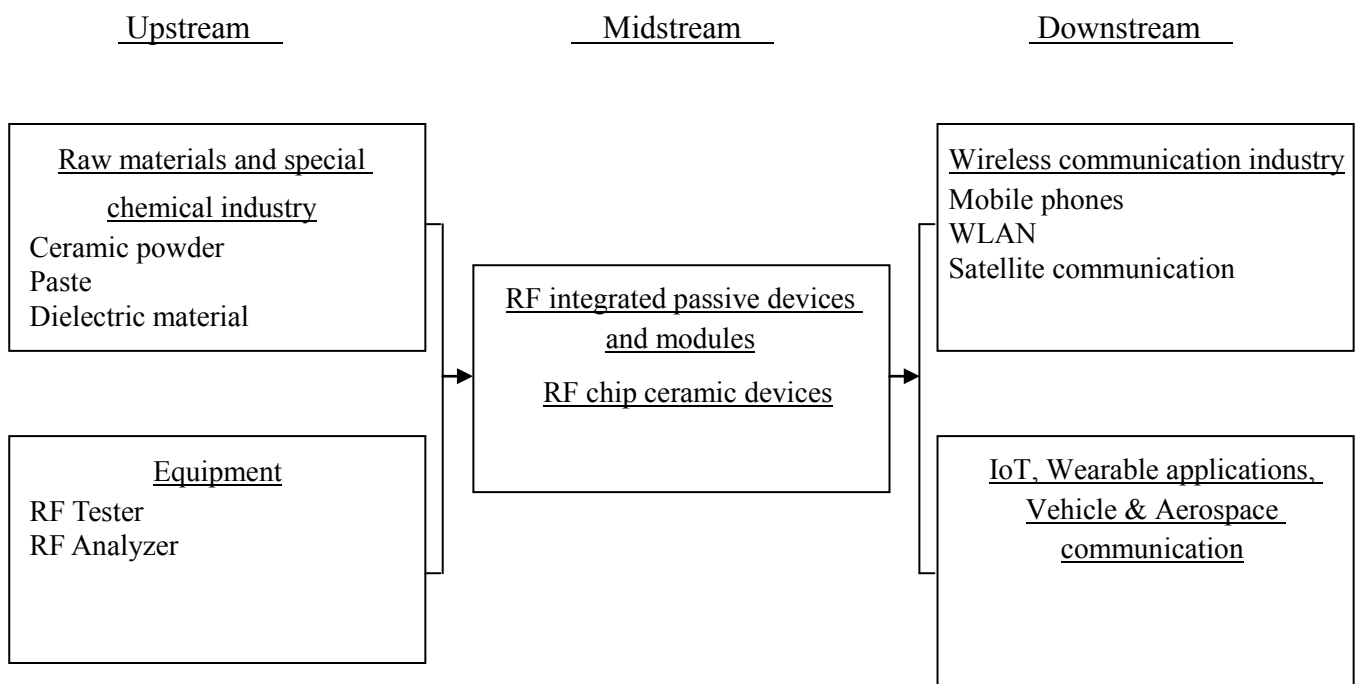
Upstream

Midstream

Downstream

Raw materials and special chemical industry
Ceramic powder
Paste
Dielectric material

Equipment
RF Tester
RF Analyzer

RF integrated passive devices and modules
RF chip ceramic devices

Wireless communication industry
Mobile phones
WLAN
Satellite communication

IoT, Wearable applications, Vehicle & Aerospace communication